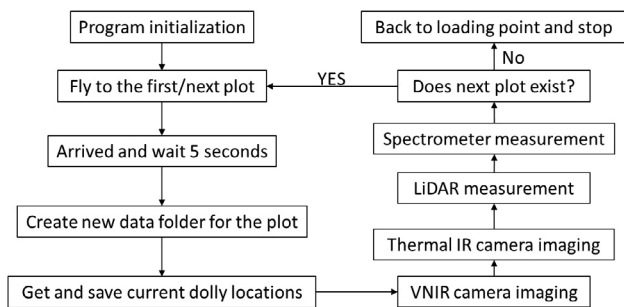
Program initialization

Fly to the first/next plot

Arrived and wait 5 seconds

Create new data folder for the plot

Get and save current dolly locations

VNIR camera imaging

Thermal IR camera imaging

LiDAR measurement

Spectrometer measurement

Does next plot exist?

YES

No

Back to loading point and stop